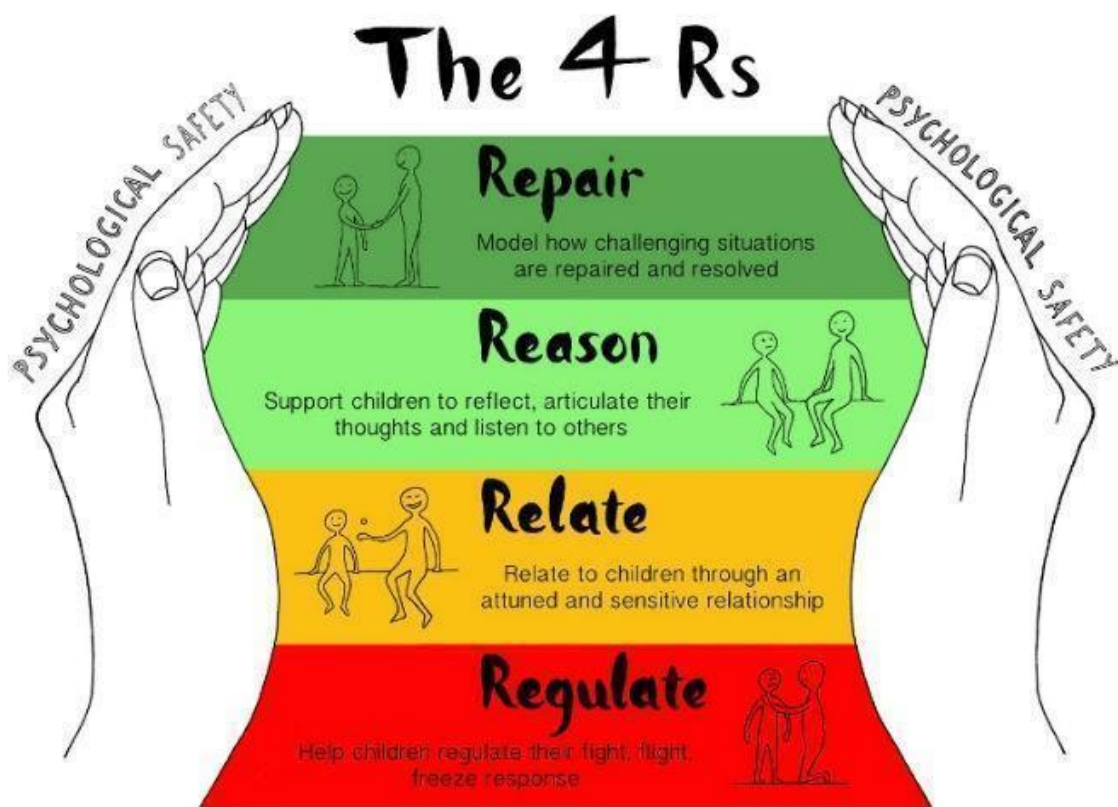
The 4 Rs

PSYCHOLOGICAL SAFETY

PSYCHOLOGICAL SAFETY

Repair

Model how challenging situations are repaired and resolved

Reason

Support children to reflect, articulate their thoughts and listen to others

Relate

Relate to children through an attuned and sensitive relationship

Regulate

Help children regulate their fight, flight, freeze response